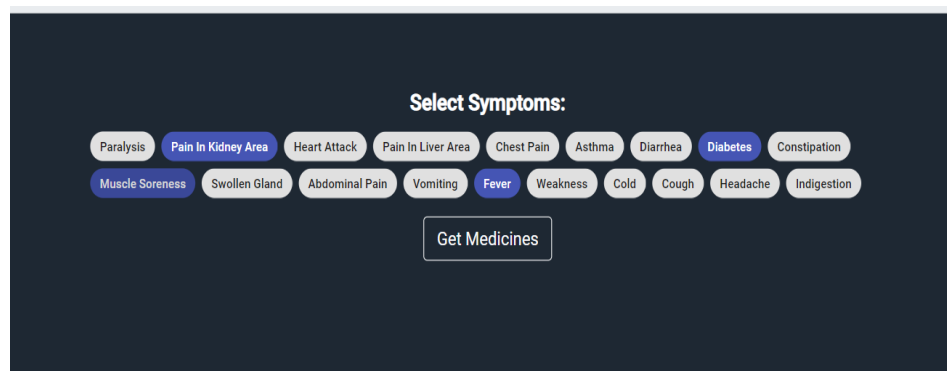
Select Symptoms:

Paralysis Pain In Kidney Area Heart Attack Pain In Liver Area Chest Pain Asthma Diarrhea Diabetes Constipation

Muscle Soreness Swollen Gland Abdominal Pain Vomiting Fever Weakness Cold Cough Headache Indigestion

Get Medicines